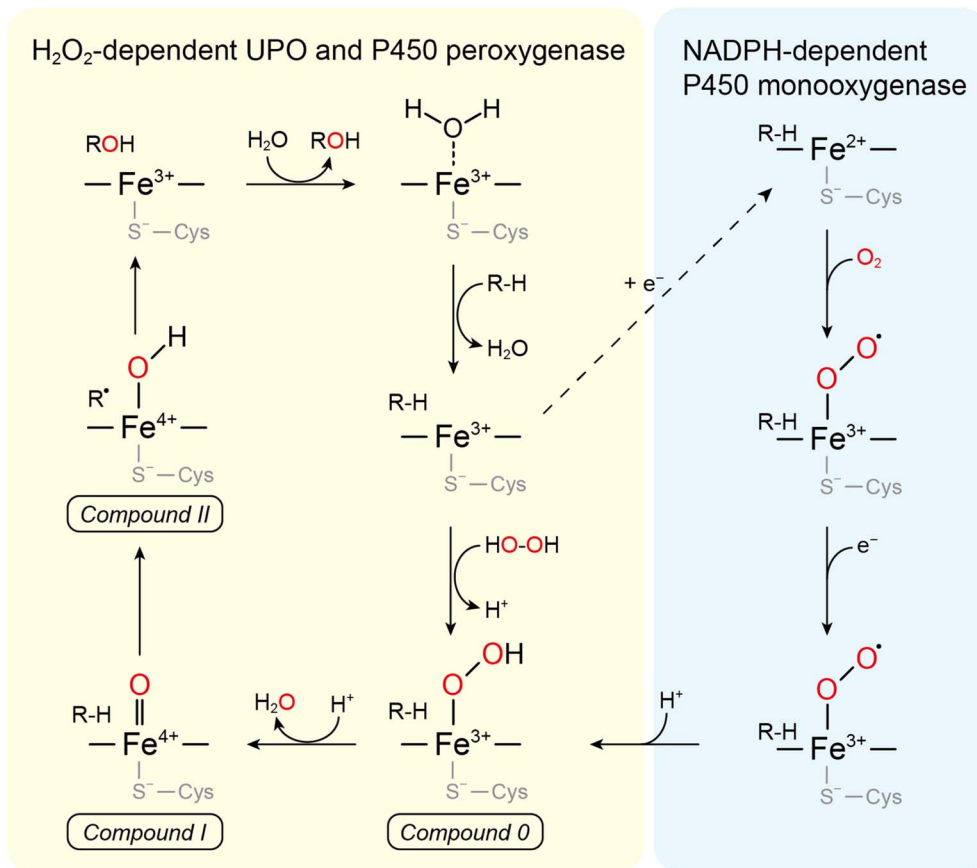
$H_2O_2$-dependent UPO and P450 peroxygenase

NADPH-dependent P450 monooxygenase

ROH
$-Fe^{3+}-$
$S^{-}-Cys$

$H_2O$ ROH

H O H
$-Fe^{3+}-$
$S^{-}-Cys$

R-H
$H_2O$

+ $e^{-}$

R-H
$-Fe^{2+}-$
$S^{-}-Cys$

$O_2$

O H
$R^{\bullet}$
$-Fe^{4+}-$
$S^{-}-Cys$

Compound II

R-H
$-Fe^{3+}-$
$S^{-}-Cys$

O O•
R-H
$-Fe^{3+}-$
$S^{-}-Cys$

HO-OH
$H^{+}$

$e^{-}$

O
R-H
$-Fe^{4+}-$
$S^{-}-Cys$

Compound I

$H_2O$ $H^{+}$

O OH
R-H
$-Fe^{3+}-$
$S^{-}-Cys$

Compound 0

$H^{+}$

O O•
R-H
$-Fe^{3+}-$
$S^{-}-Cys$